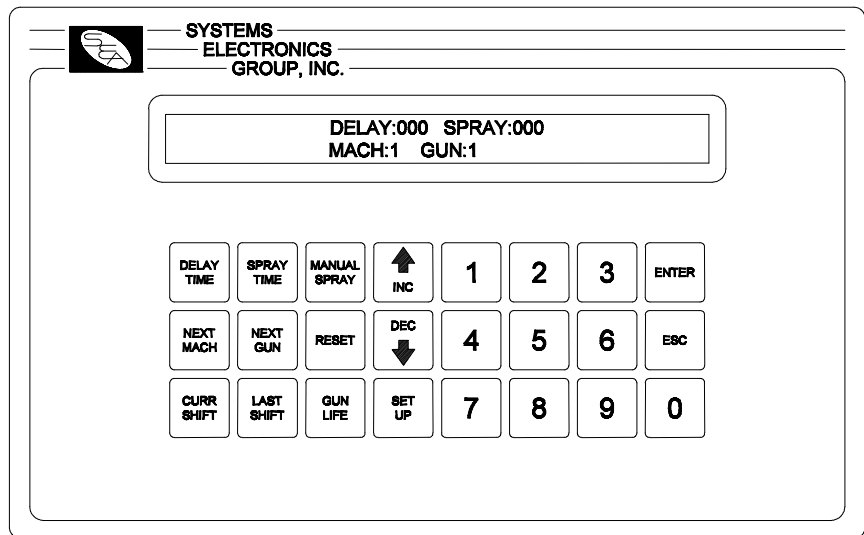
SEGA

SYSTEMS
ELECTRONICS
GROUP, INC.

DELAY:000 SPRAY:000
MACH:1 GUN:1

| DELAY TIME | SPRAY TIME | MANUAL SPRAY | INC | 1 | 2 | 3 | ENTER |
|---|---|---|---|---|---|---|---|
| NEXT MACH | NEXT GUN | RESET | DEC | 4 | 5 | 6 | ESC |
| CURR SHIFT | LAST SHIFT | GUN LIFE | SET UP | 7 | 8 | 9 | 0 |